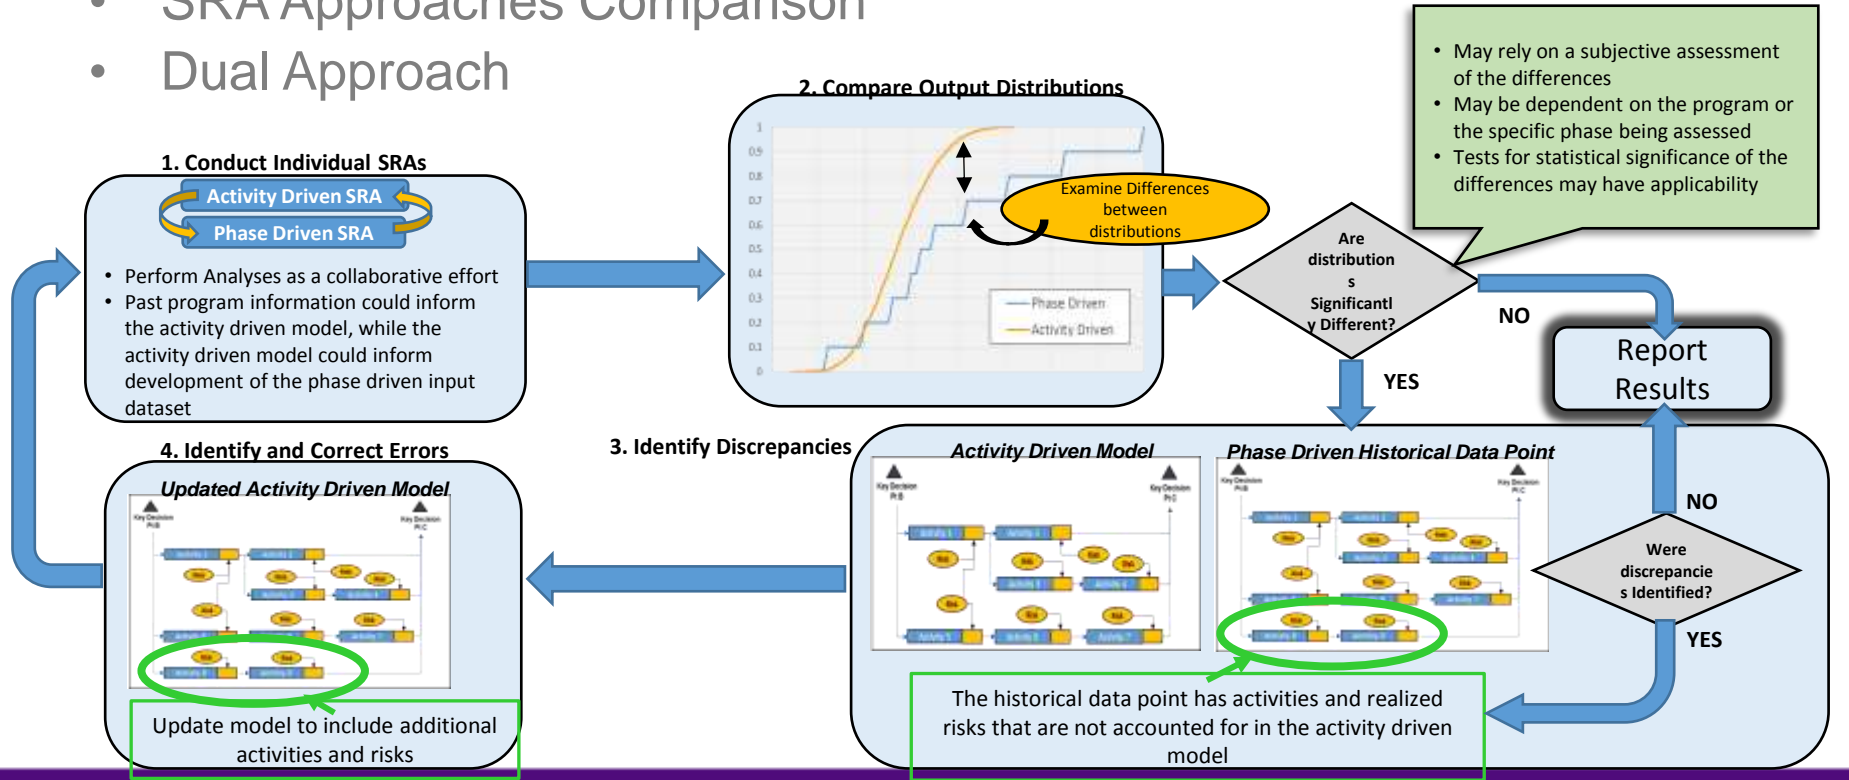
• SRA Approaches Comparison
• Dual Approach

1. Conduct Individual SRAs

Activity Driven SRA

Phase Driven SRA

• Perform Analyses as a collaborative effort
• Past program information could inform the activity driven model, while the activity driven model could inform development of the phase driven input dataset

2. Compare Output Distributions

1
0.9
0.8
0.7
0.6
0.5
0.4
0.3
0.2
0.1
0

Phase Driven
Activity Driven

Examine Differences between distributions

• May rely on a subjective assessment of the differences
• May be dependent on the program or the specific phase being assessed
• Tests for statistical significance of the differences may have applicability

Are distributions Significantly Different?

NO

YES

Report Results

3. Identify Discrepancies

Activity Driven Model

Phase Driven Historical Data Point

NO

Were discrepancies Identified?

YES

The historical data point has activities and realized risks that are not accounted for in the activity driven model

4. Identify and Correct Errors

Updated Activity Driven Model

Update model to include additional activities and risks